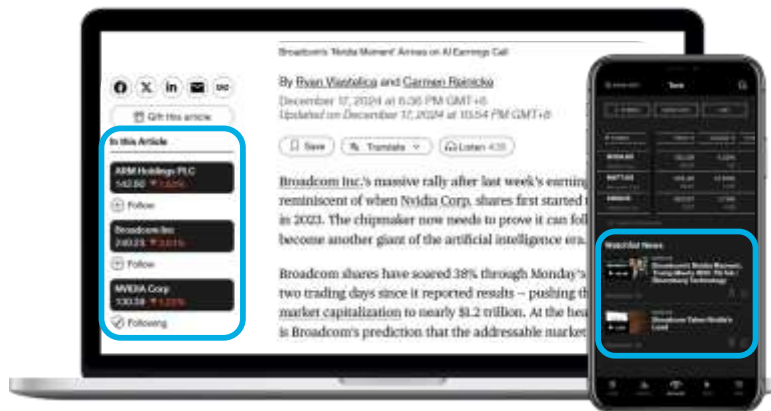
Broadcom's 'Nvidia Moment' Arrives on AI Earnings Call

By Ryan Vlastelica and Carmen Reinicke

December 17, 2024 at 6:36 PM GMT+8

Updated on December 17, 2024 at 10:54 PM GMT+8

Gift this article

In this Article

ARM Holdings PLC
142.50 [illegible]

Follow

Broadcom Inc
240.23 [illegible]

Follow

NVIDIA Corp
130.39 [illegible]

Following

Save

Translate

Listen 4:36

Broadcom Inc.'s massive rally after last week's earning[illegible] reminiscent of when Nvidia Corp. shares first started t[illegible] in 2023. The chipmaker now needs to prove it can fol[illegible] become another giant of the artificial intelligence era.

Broadcom shares have soared 38% through Monday's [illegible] two trading days since it reported results – pushing th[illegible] market capitalization to nearly $1.2 trillion. At the hea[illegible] is Broadcom's prediction that the addressable market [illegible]

Tech

NVIDIA

MSFT

Watchlist News

Broadcom's 'Nvidia Moment', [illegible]

Broadcom Takes Nvidia's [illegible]